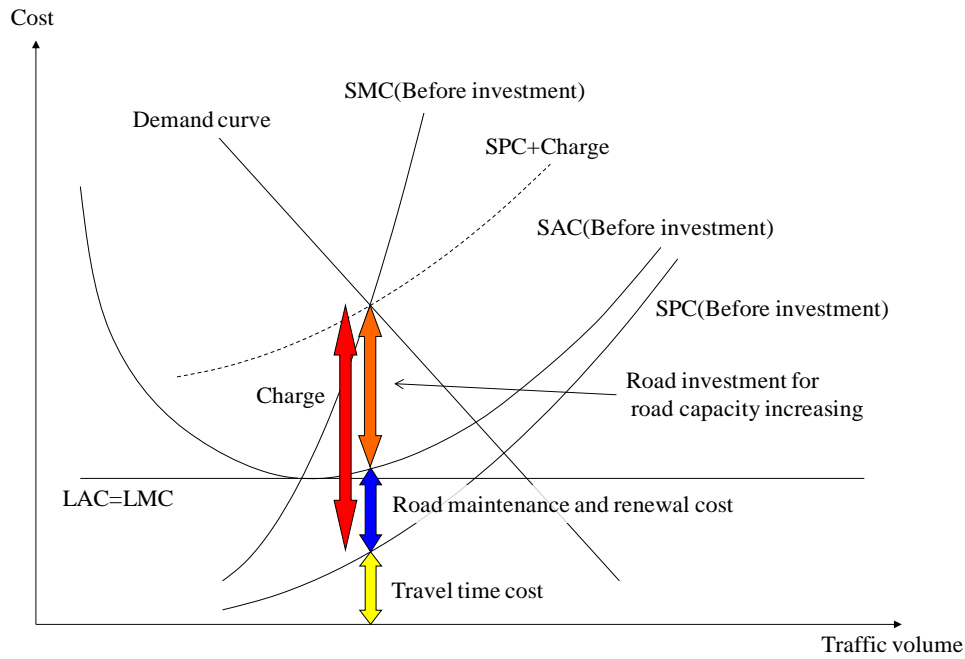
Cost

SMC(Before investment)

Demand curve

SPC+Charge

SAC(Before investment)

SPC(Before investment)

Road investment for road capacity increasing

Charge

LAC=LMC

Road maintenance and renewal cost

Travel time cost

Traffic volume